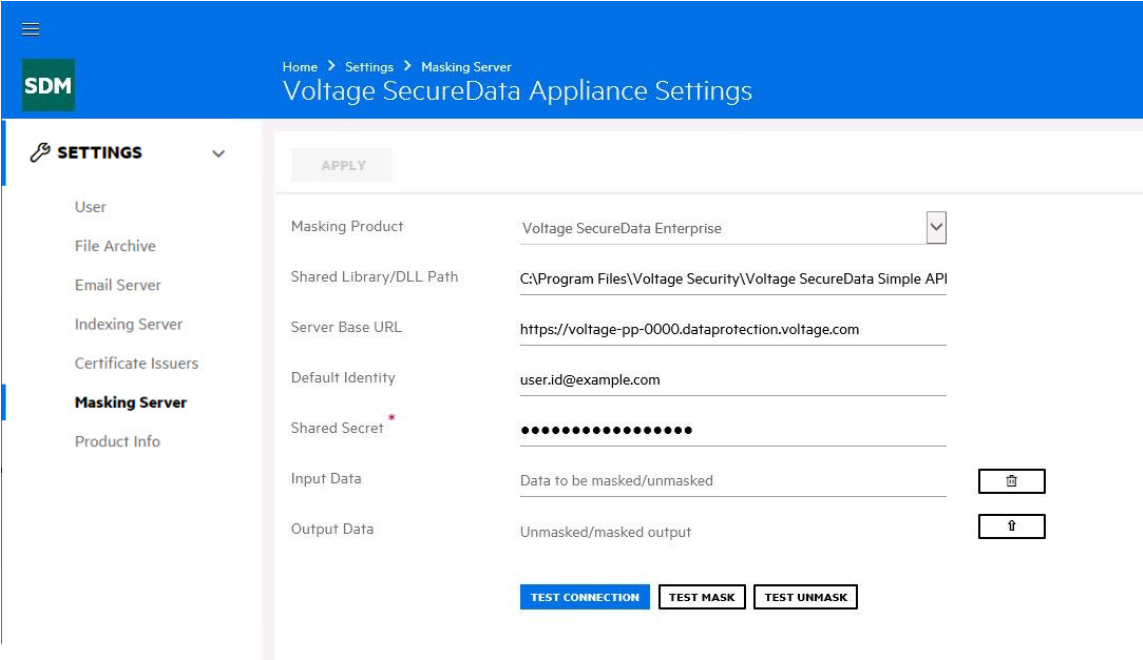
SDM

Home > Settings > Masking Server
Voltage SecureData Appliance Settings

SETTINGS

User
File Archive
Email Server
Indexing Server
Certificate Issuers
Masking Server
Product Info

APPLY

Masking Product Voltage SecureData Enterprise

Shared Library/DLL Path C:\Program Files\Voltage Security\Voltage SecureData Simple API

Server Base URL https://voltage-pp-0000.dataprotection.voltage.com

Default Identity user.id@example.com

Shared Secret * ••••••••••••••••

Input Data Data to be masked/unmasked

Output Data Unmasked/masked output

TEST CONNECTION TEST MASK TEST UNMASK